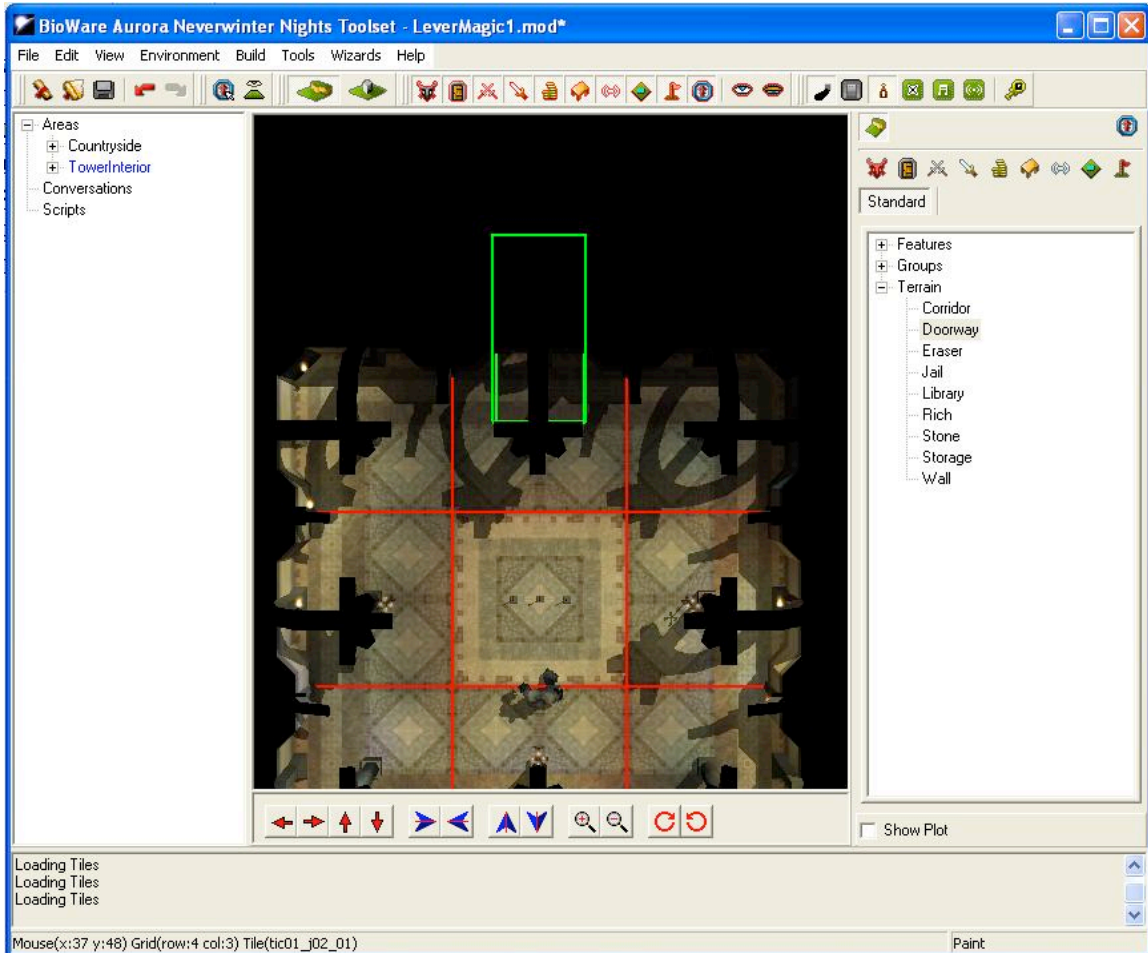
BioWare Aurora Neverwinter Nights Toolset - LeverMagic1.mod*

File Edit View Environment Build Tools Wizards Help

Areas
Countryside
TowerInterior
Conversations
Scripts

Standard

Features
Groups
Terrain
Corridor
Doorway
Eraser
Jail
Library
Rich
Stone
Storage
Wall

Show Plot

Loading Tiles
Loading Tiles
Loading Tiles

Mouse(x:37 y:48) Grid(row:4 col:3) Tile(tic01_j02_01)

Paint